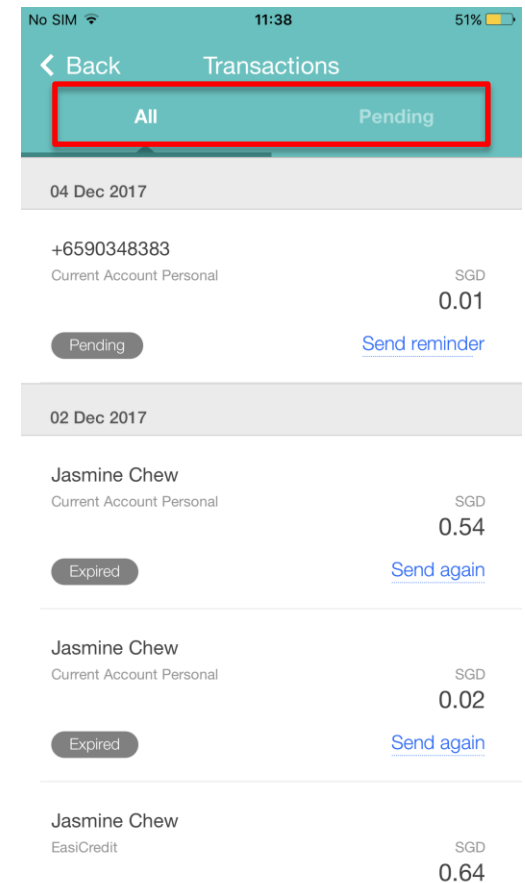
No SIM 11:38 51%

Back Transactions

All Pending

04 Dec 2017

+6590348383
Current Account Personal
SGD
0.01

Pending Send reminder

02 Dec 2017

Jasmine Chew
Current Account Personal
SGD
0.54

Expired Send again

Jasmine Chew
Current Account Personal
SGD
0.02

Expired Send again

Jasmine Chew
EasiCredit
SGD
0.64